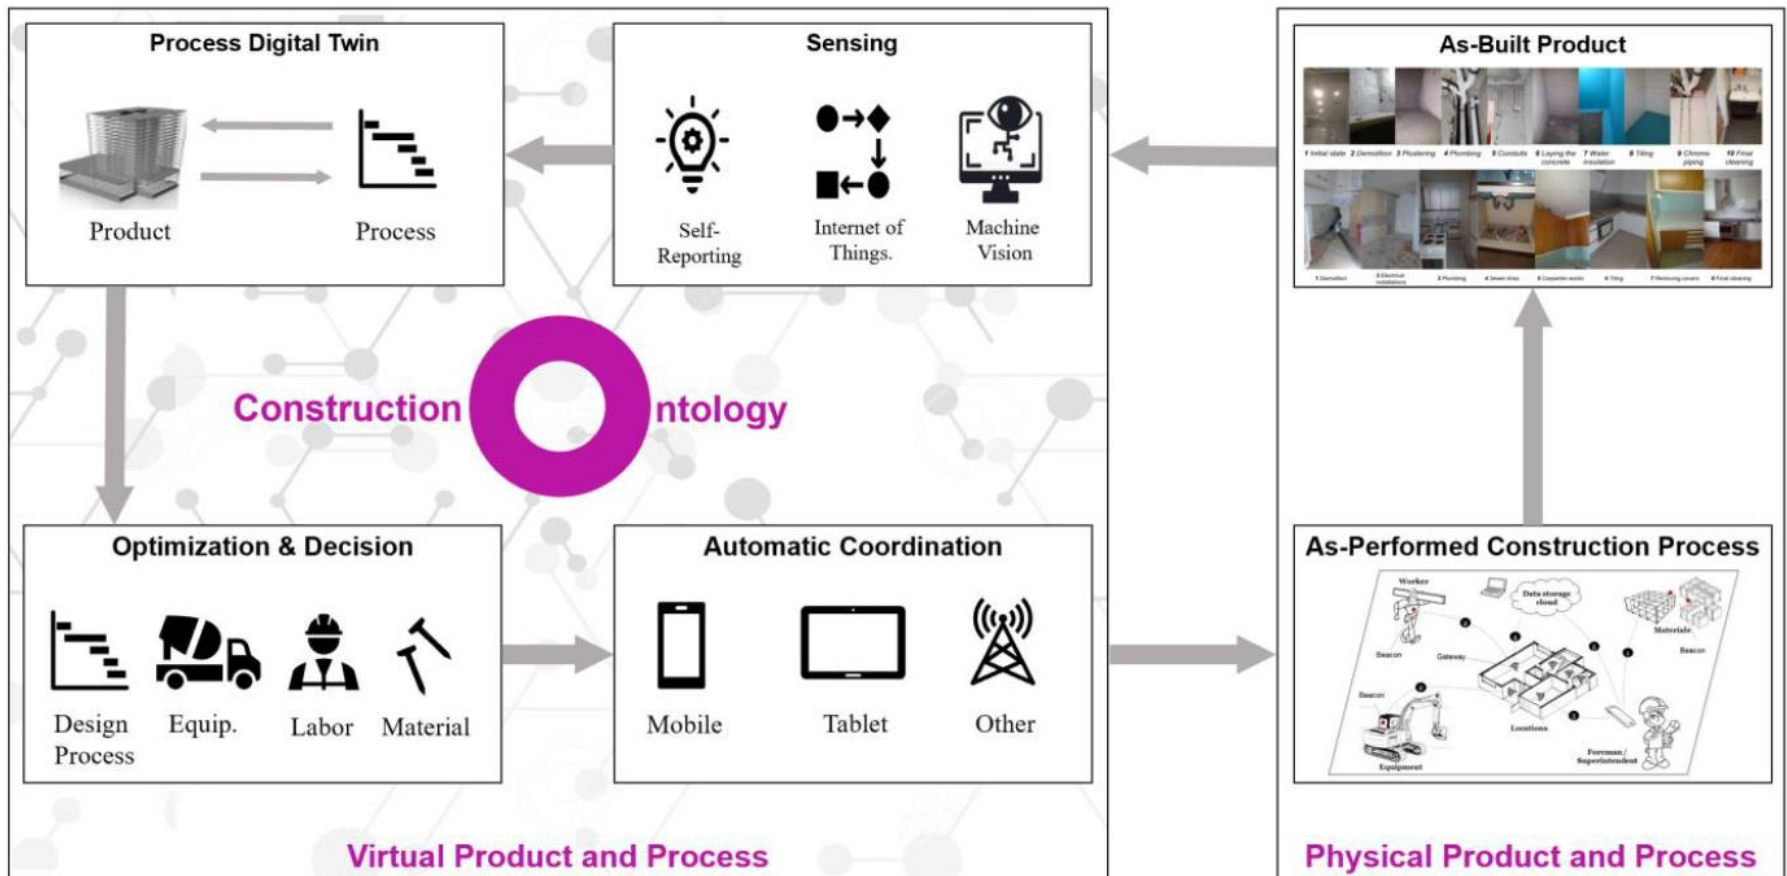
Process Digital Twin

Product

Process

Sensing

Self-Reporting

Internet of Things.

Machine Vision

As-Built Product

1 Initial state 2 Demolition 3 Plastering 4 Plumbing 5 Conduits 6 Laying the concrete 7 Water insulation 8 Tiling 9 Chrome piping 10 Final cleaning

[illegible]

Construction Ontology

Optimization & Decision

Design Process

Equip.

Labor

Material

Automatic Coordination

Mobile

Tablet

Other

As-Performed Construction Process

Worker

Data storage cloud

Materials

Beacon

Gateway

Beacon

Beacon

Locations

Foreman / Superintendent

Equipment

Virtual Product and Process

Physical Product and Process